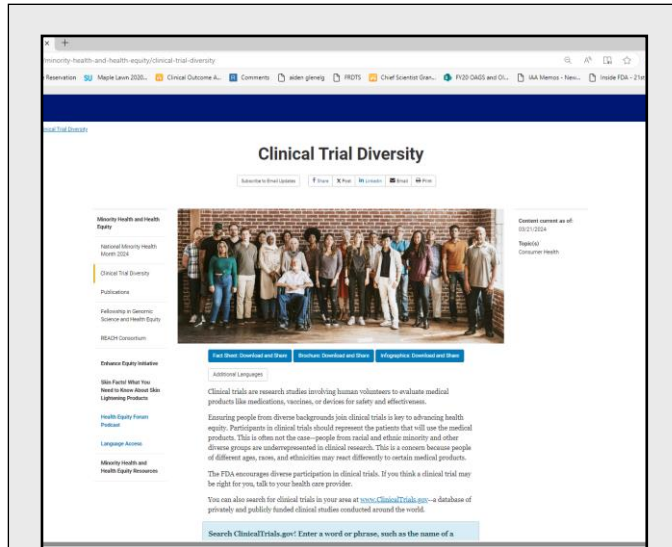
× +

/minority-health-and-health-equity/clinical-trial-diversity

Reservation SU Maple Lawn 2020... Clinical Outcome A... Comments aiden glenelg FRDTS Chief Scientist Gran... FY20 OAGS and OI... IAA Memos - New... Inside FDA - 21st

Clinical Trial Diversity

Clinical Trial Diversity

Subscribe to Email Updates Share Post Linkedin Email Print

Minority Health and Health Equity

National Minority Health Month 2024

Clinical Trial Diversity

Publications

Fellowship in Genomic Science and Health Equity

REACH Consortium

Enhance Equity Initiative

Skin Facts! What You Need to Know About Skin Lightening Products

Health Equity Forum Podcast

Language Access

Minority Health and Health Equity Resources

Content current as of: 03/21/2024

Topic(s) Consumer Health

Fact Sheet: Download and Share Brochure: Download and Share Infographics: Download and Share

Additional Languages

Clinical trials are research studies involving human volunteers to evaluate medical products like medications, vaccines, or devices for safety and effectiveness.

Ensuring people from diverse backgrounds join clinical trials is key to advancing health equity. Participants in clinical trials should represent the patients that will use the medical products. This is often not the case—people from racial and ethnic minority and other diverse groups are underrepresented in clinical research. This is a concern because people of different ages, races, and ethnicities may react differently to certain medical products.

The FDA encourages diverse participation in clinical trials. If you think a clinical trial may be right for you, talk to your health care provider.

You can also search for clinical trials in your area at www.ClinicalTrials.gov–a database of privately and publicly funded clinical studies conducted around the world.

Search ClinicalTrials.gov! Enter a word or phrase, such as the name of a